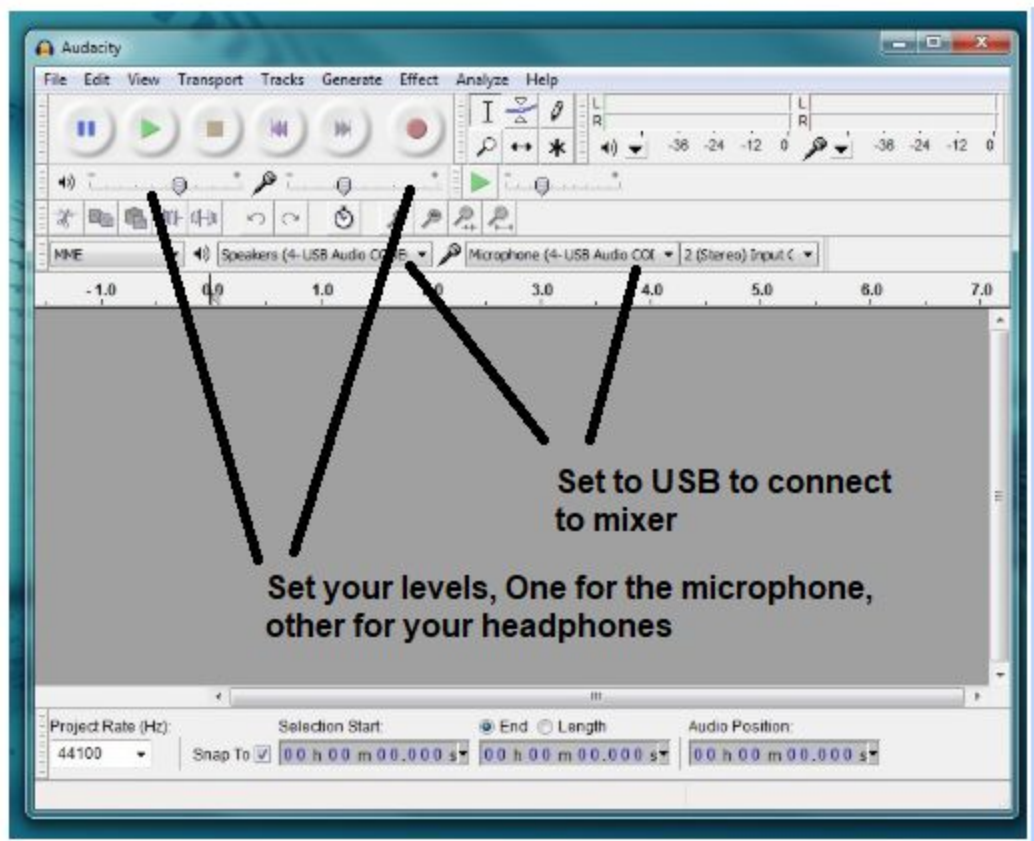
Audacity

File Edit View Transport Tracks Generate Effect Analyze Help

L
R
L
R

-36 -24 -12 0
-36 -24 -12 0

MME
Speakers (4- USB Audio CODE
Microphone (4- USB Audio COI
2 (Stereo) Input (

-1.0
0.0
1.0
3.0
4.0
5.0
6.0
7.0

Set to USB to connect to mixer

Set your levels, One for the microphone, other for your headphones

Project Rate (Hz):
44100
Snap To
Selection Start:
00 h 00 m 00.000 s
End
Length
00 h 00 m 00.000 s
Audio Position:
00 h 00 m 00.000 s